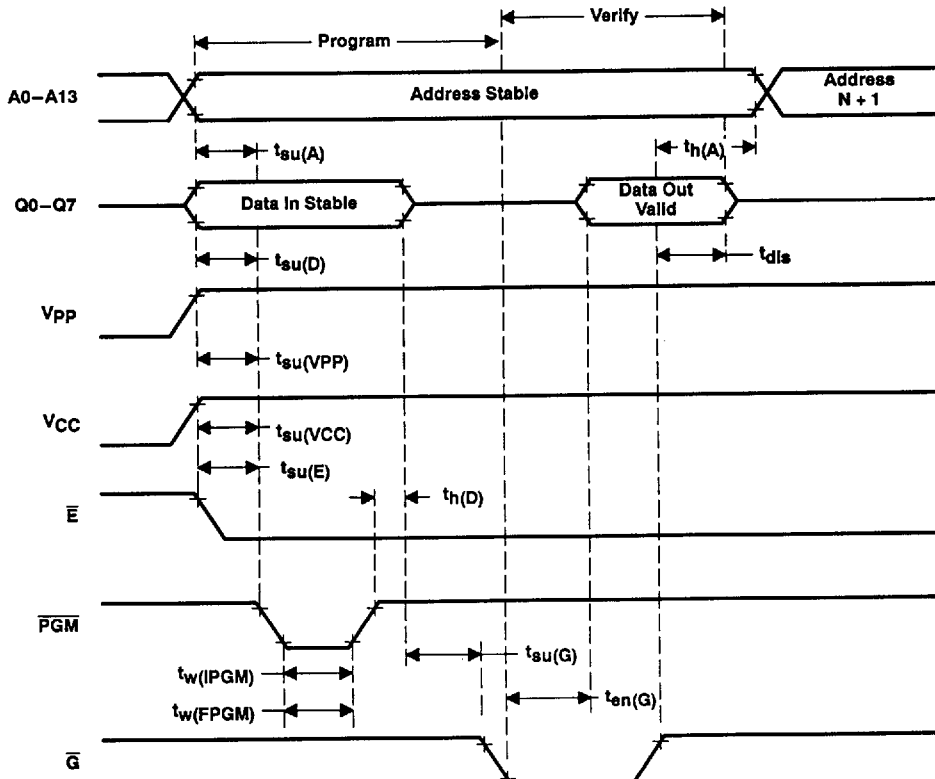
Program

Verify

A0–A13

Address Stable

Address N + 1

$t_{su(A)}$

$t_{h(A)}$

Q0–Q7

Data In Stable

Data Out Valid

$t_{su(D)}$

$t_{dis}$

$V_{PP}$

$t_{su(VPP)}$

$V_{CC}$

$t_{su(VCC)}$

$t_{su(E)}$

$\overline{E}$

$t_{h(D)}$

$\overline{PGM}$

$t_{su(G)}$

$t_{w(IPGM)}$

$t_{en(G)}$

$t_{w(FPGM)}$

$\overline{G}$